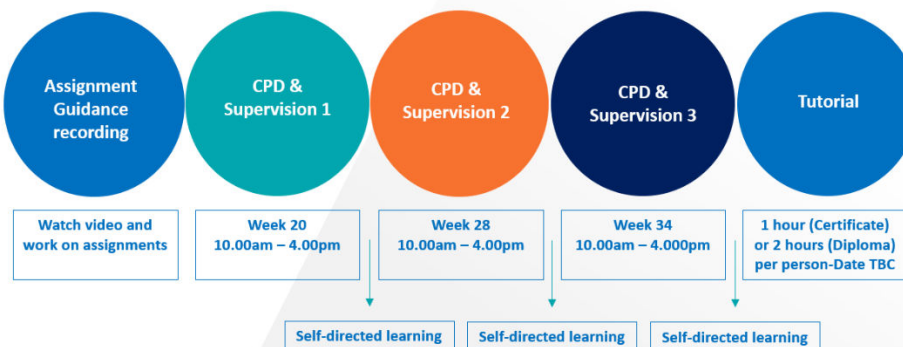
Assignment Guidance recording

CPD & Supervision 1

CPD & Supervision 2

CPD & Supervision 3

Tutorial

Watch video and work on assignments

Week 20
10.00am – 4.00pm

Week 28
10.00am – 4.00pm

Week 34
10.00am – 4.000pm

1 hour (Certificate) or 2 hours (Diploma) per person-Date TBC

Self-directed learning

Self-directed learning

Self-directed learning